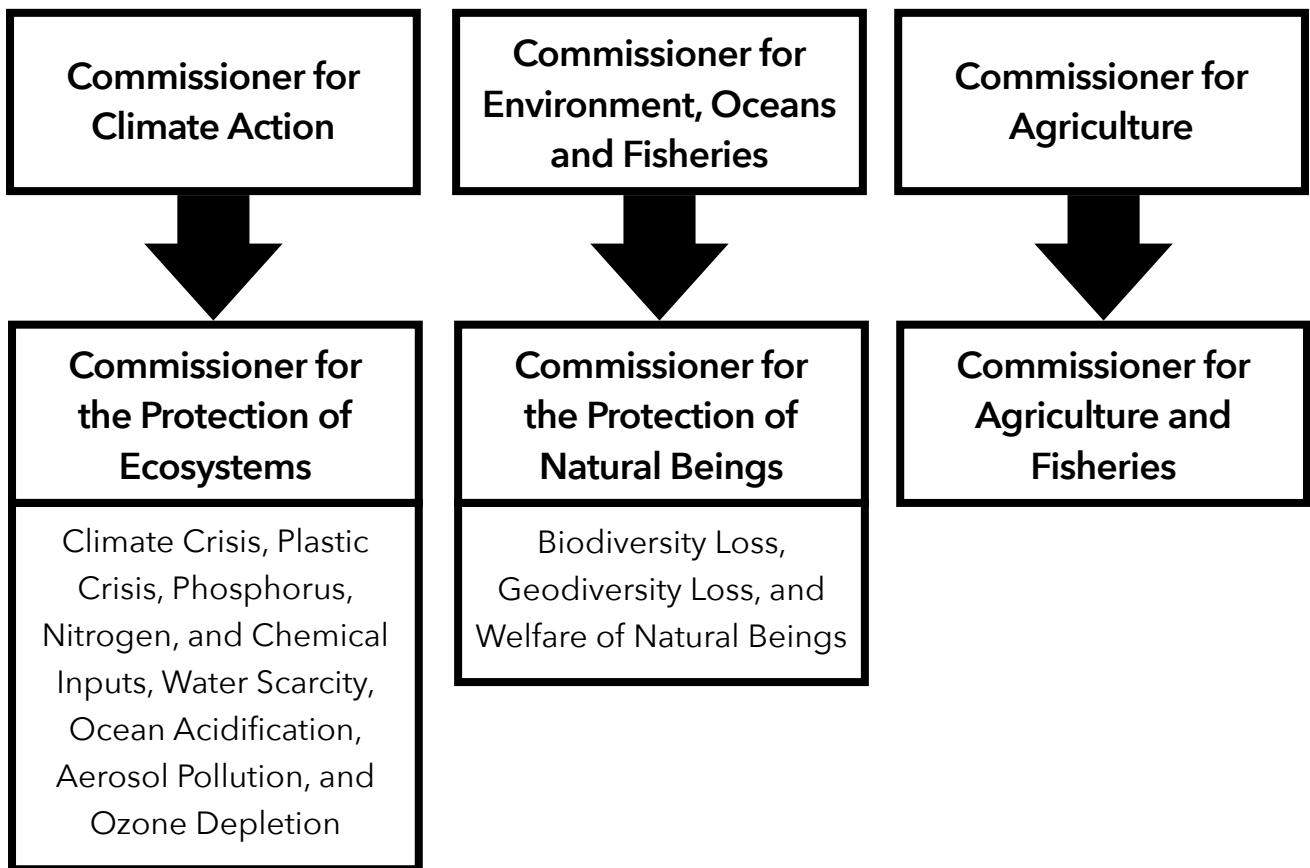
Commissioner for Climate Action

Commissioner for the Protection of Ecosystems

Climate Crisis, Plastic Crisis, Phosphorus, Nitrogen, and Chemical Inputs, Water Scarcity, Ocean Acidification, Aerosol Pollution, and Ozone Depletion

Commissioner for Environment, Oceans and Fisheries

Commissioner for the Protection of Natural Beings

Biodiversity Loss, Geodiversity Loss, and Welfare of Natural Beings

Commissioner for Agriculture

Commissioner for Agriculture and Fisheries